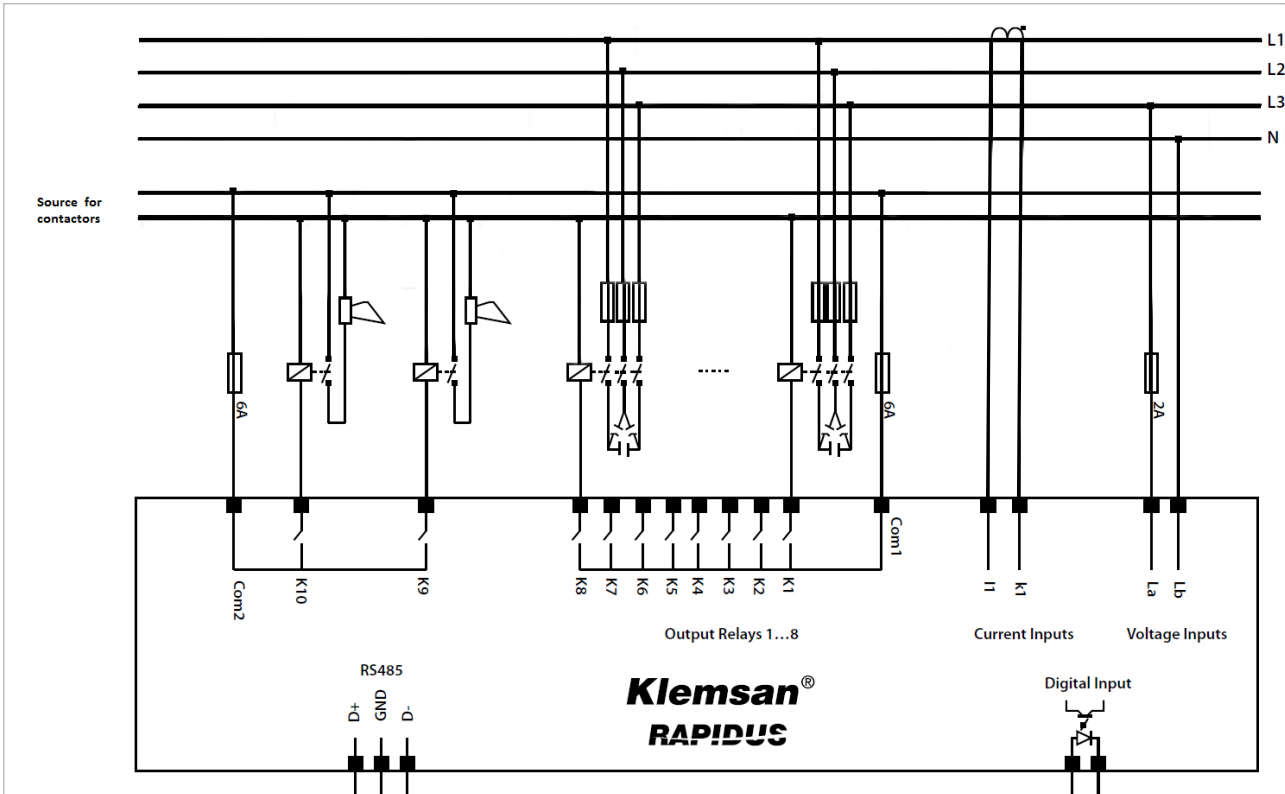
L1
L2
L3
N

Source for contactors

6A
.....
6A
2A

Com1
Com2
K10
K9
K8
K7
K6
K5
K4
K3
K2
K1
l1
k1
La
Lb

Output Relays 1…8
Current Inputs
Voltage Inputs

RS485
D+
GND
D-

Klemsan®
RAPIDUS

Digital Input